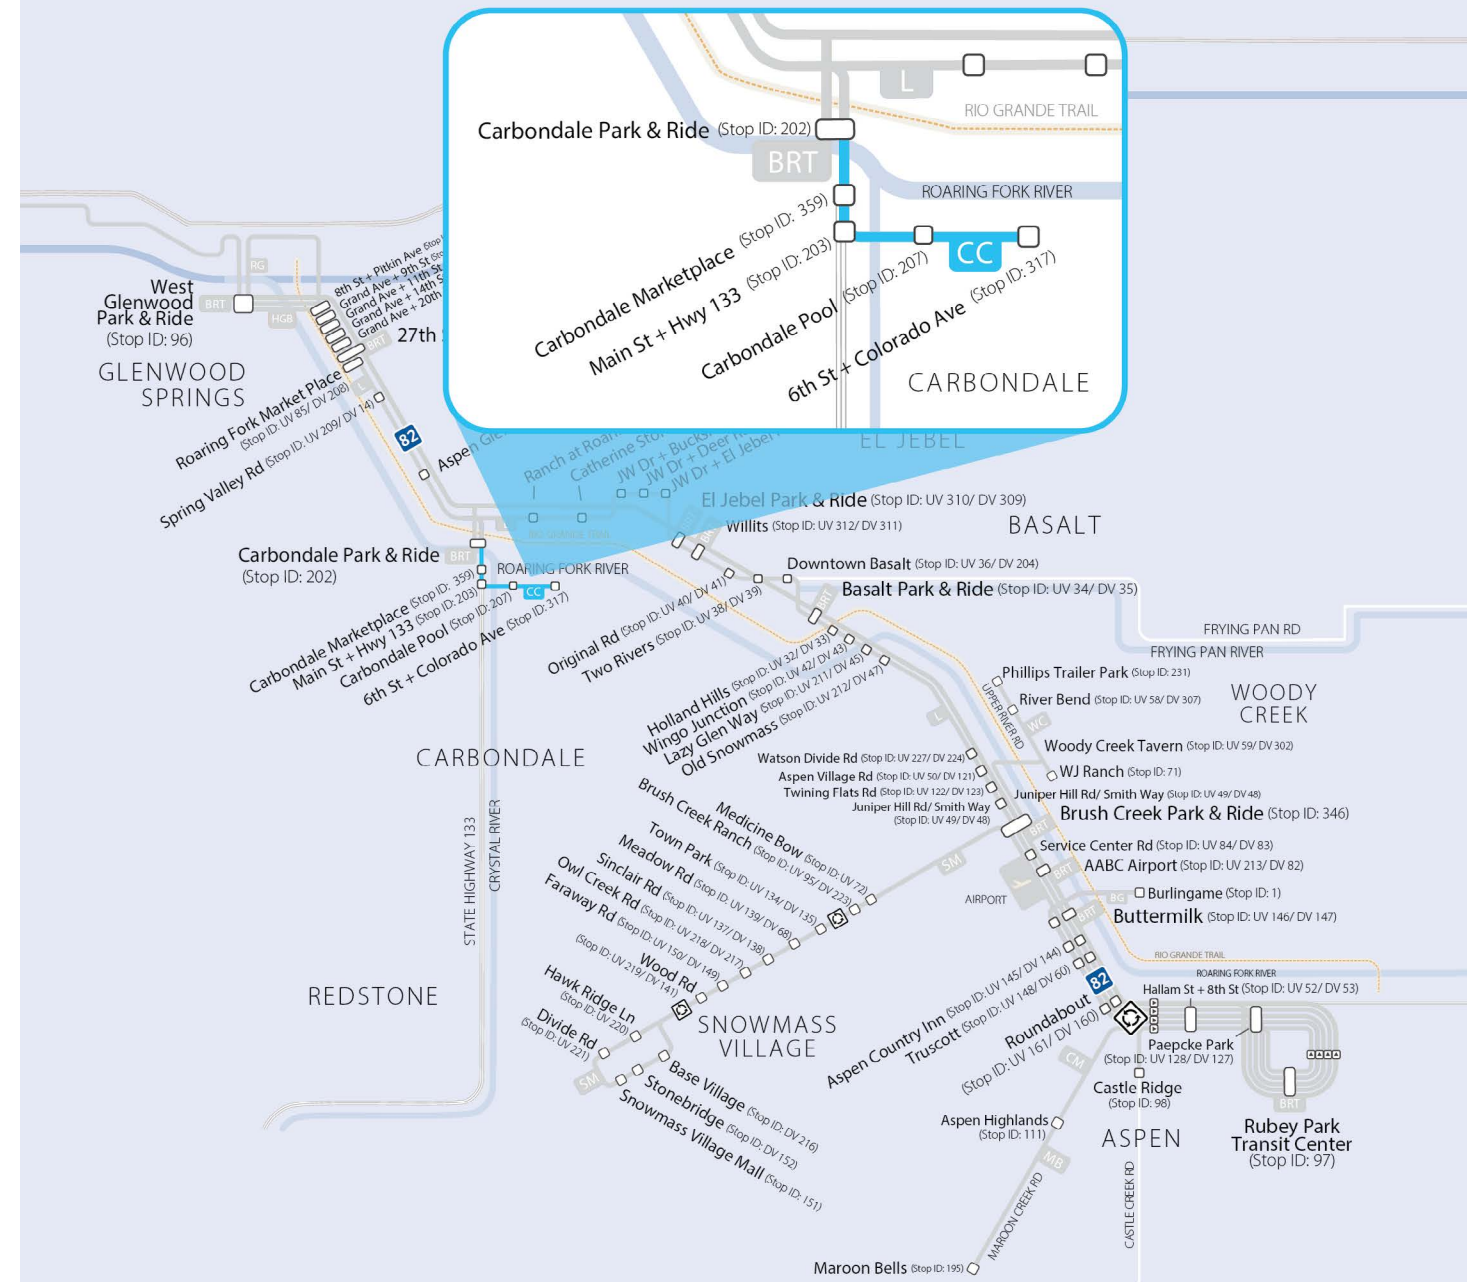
L
RIO GRANDE TRAIL
Carbondale Park & Ride (Stop ID: 202)
BRT
ROARING FORK RIVER
Carbondale Marketplace (Stop ID: 359)
Main St + Hwy 133 (Stop ID: 203)
Carbondale Pool (Stop ID: 207)
CC
6th St + Colorado Ave (Stop ID: 317)
CARBONDALE

RG
West Glenwood Park & Ride (Stop ID: 96)
BRT
HGB
8th St + Pitkin Ave (Stop
Grand Ave + 9th St (Sto
Grand Ave + 11th St
Grand Ave + 14th St
Grand Ave + 20th
27th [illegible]
BRT
GLENWOOD SPRINGS
Roaring Fork Market Place (Stop ID: UV 85/ DV 208)
Spring Valley Rd (Stop ID: UV 209/ DV 14)
82
Aspen Gl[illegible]
Ranch at Roar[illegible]
Catherine Sto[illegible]
JW Dr + Buck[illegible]
JW Dr + Deer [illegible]
JW Dr + El Jeber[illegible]
EL JEBEL
El Jebel Park & Ride (Stop ID: UV 310/ DV 309)
Willits (Stop ID: UV 312/ DV 311)
BASALT
Carbondale Park & Ride (Stop ID: 202)
BRT
ROARING FORK RIVER
CC
Carbondale Marketplace (Stop ID: 359)
Main St + Hwy 133 (Stop ID: 203)
Carbondale Pool (Stop ID: 207)
6th St + Colorado Ave (Stop ID: 317)
Downtown Basalt (Stop ID: UV 36/ DV 204)
Basalt Park & Ride (Stop ID: UV 34/ DV 35)
Original Rd (Stop ID: UV 40/ DV 41)
Two Rivers (Stop ID: UV 38/ DV 39)
BRT
FRYING PAN RD
FRYING PAN RIVER
Phillips Trailer Park (Stop ID: 231)
River Bend (Stop ID: UV 58/ DV 307)
WOODY CREEK
UPPER RIVER RD
WC
Holland Hills (Stop ID: UV 32/ DV 33)
Wingo Junction (Stop ID: UV 42/ DV 43)
Lazy Glen Way (Stop ID: UV 211/ DV 45)
Old Snowmass (Stop ID: UV 212/ DV 47)
CARBONDALE
Watson Divide Rd (Stop ID: UV 227/ DV 224)
Aspen Village Rd (Stop ID: UV 50/ DV 121)
Twining Flats Rd (Stop ID: UV 122/ DV 123)
Juniper Hill Rd/ Smith Way (Stop ID: UV 49/ DV 48)
Woody Creek Tavern (Stop ID: UV 59/ DV 302)
WJ Ranch (Stop ID: 71)
Juniper Hill Rd/ Smith Way (Stop ID: UV 49/ DV 48)
Brush Creek Park & Ride (Stop ID: 346)
BRT
Service Center Rd (Stop ID: UV 84/ DV 83)
AABC Airport (Stop ID: UV 213/ DV 82)
BRT
AIRPORT
Burlingame (Stop ID: 1)
BG
Buttermilk (Stop ID: UV 146/ DV 147)
BRT
Brush Creek Ranch (Stop ID: UV 95/ DV 223)
Medicine Bow (Stop ID: UV 72)
Town Park (Stop ID: UV 134/ DV 135)
Meadow Rd (Stop ID: UV 139/ DV 68)
Sinclair Rd (Stop ID: UV 137/ DV 138)
Owl Creek Rd (Stop ID: UV 218/ DV 217)
Faraway Rd (Stop ID: UV 150/ DV 149)
Wood Rd (Stop ID: UV 219/ DV 141)
SM
STATE HIGHWAY 133
CRYSTAL RIVER
REDSTONE
Hawk Ridge Ln (Stop ID: UV 220)
Divide Rd (Stop ID: UV 221)
SNOWMASS VILLAGE
SM
Base Village (Stop ID: DV 216)
Stonebridge (Stop ID: DV 152)
Snowmass Village Mall (Stop ID: 151)
RIO GRANDE TRAIL
ROARING FORK RIVER
82
Aspen Country Inn (Stop ID: UV 145/ DV 144)
Truscott (Stop ID: UV 148/ DV 60)
Roundabout (Stop ID: UV 161/ DV 160)
CM
Hallam St + 8th St (Stop ID: UV 52/ DV 53)
Paepcke Park (Stop ID: UV 128/ DV 127)
Castle Ridge (Stop ID: 98)
Aspen Highlands (Stop ID: 111)
ASPEN
Rubey Park Transit Center (Stop ID: 97)
BRT
MB
MAROON CREEK RD
CASTLE CREEK RD
Maroon Bells (Stop ID: 195)